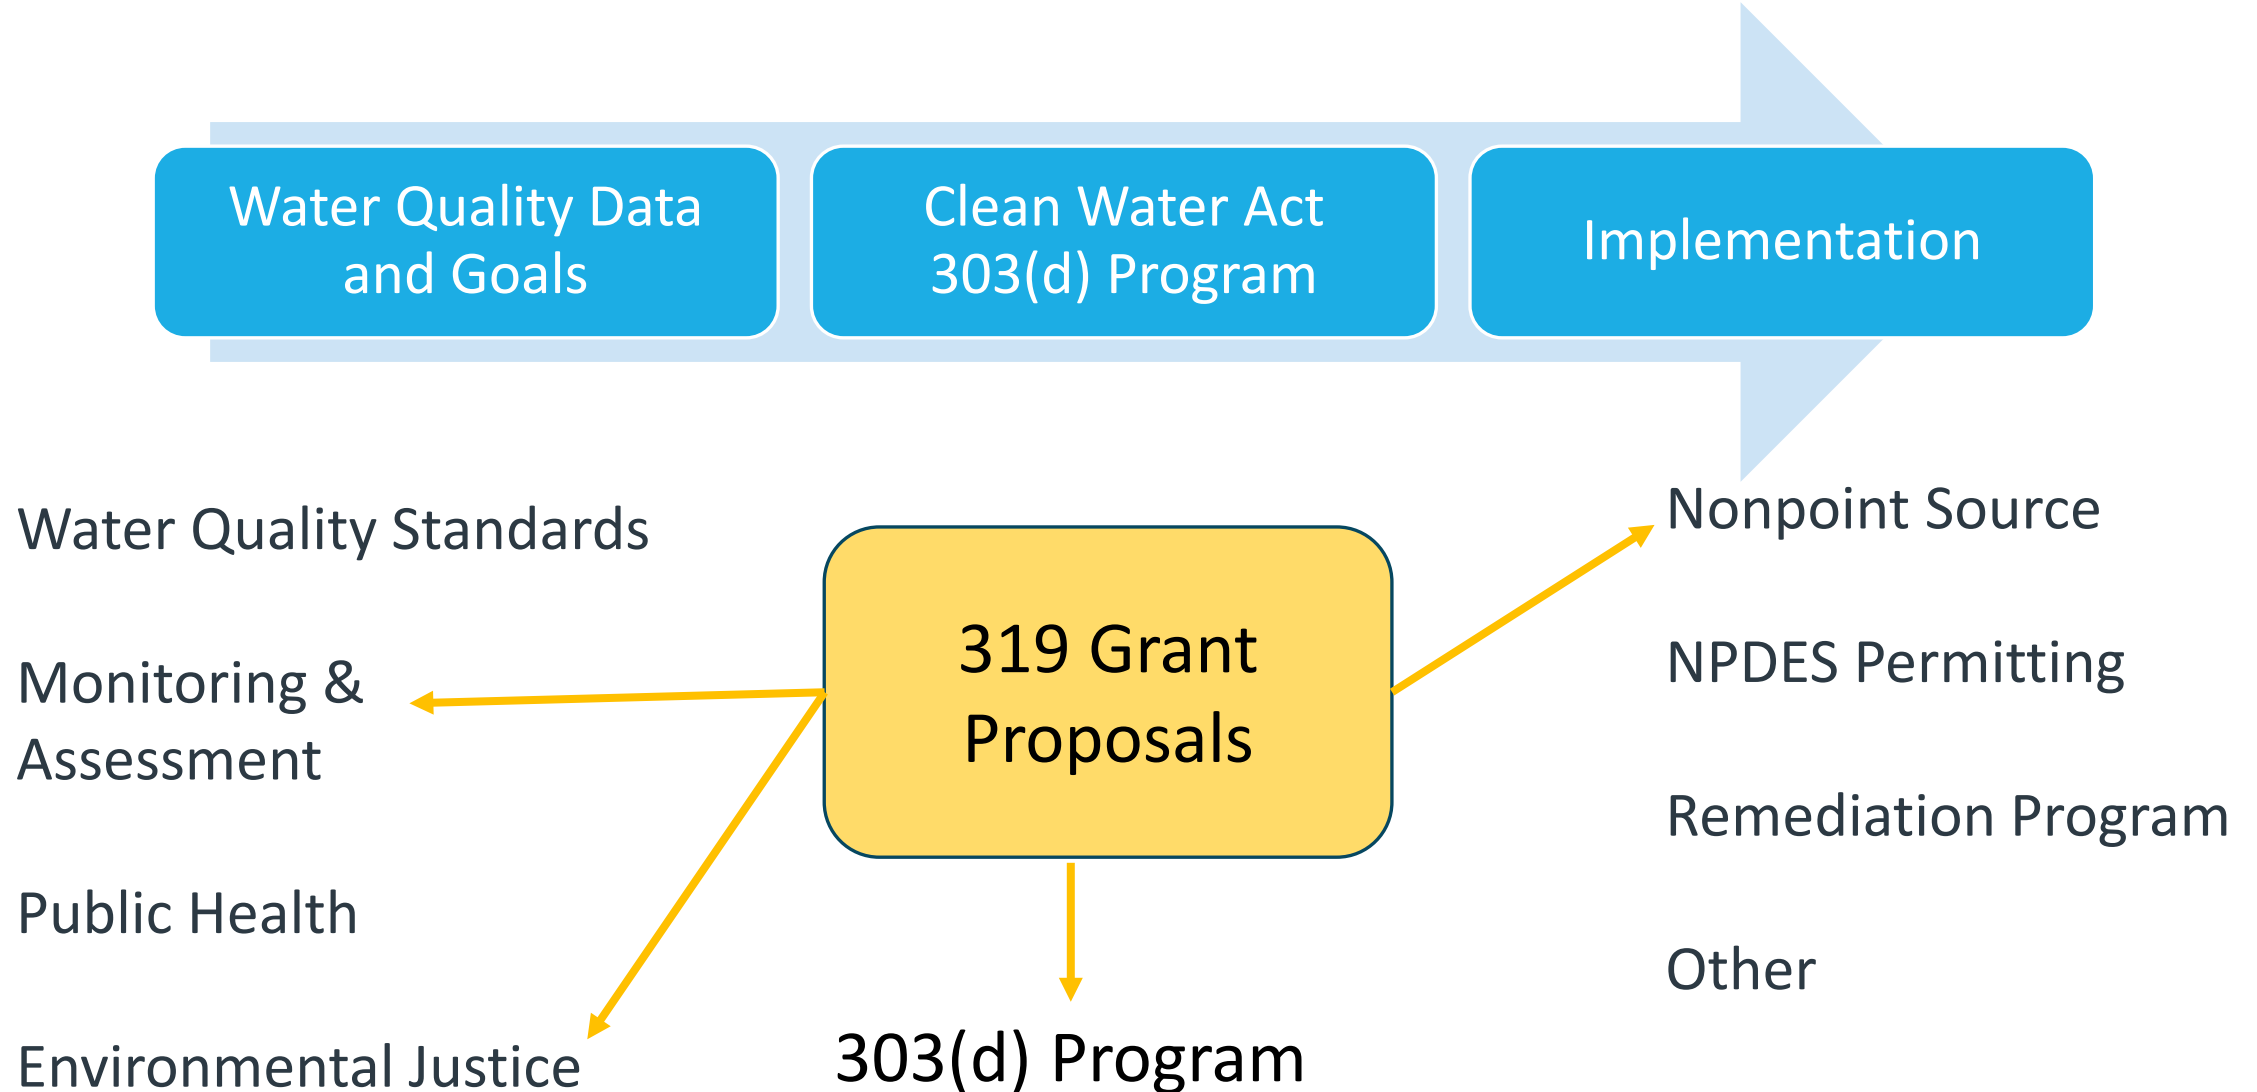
Water Quality Data and Goals

Clean Water Act 303(d) Program

Implementation

Water Quality Standards

Monitoring & Assessment

Public Health

Environmental Justice

319 Grant Proposals

303(d) Program

Nonpoint Source

NPDES Permitting

Remediation Program

Other